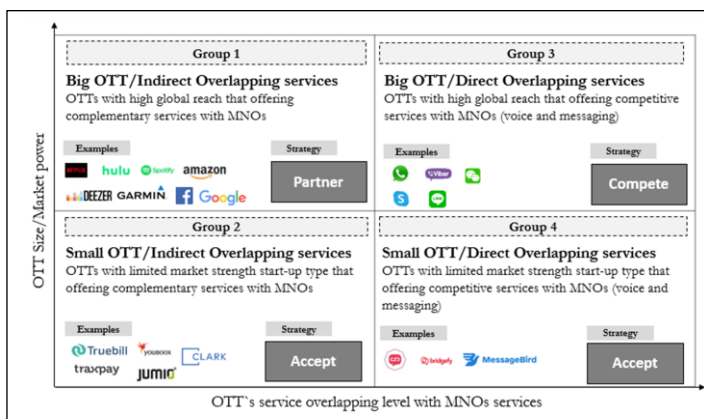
OTT Size/Market power

Group 1

Big OTT/Indirect Overlapping services

OTTs with high global reach that offering complementary services with MNOs

Examples

hulu Spotify amazon DEEZER GARMIN. Google

Strategy

Partner

Group 3

Big OTT/Direct Overlapping services

OTTs with high global reach that offering competitive services with MNOs (voice and messaging)

Examples

Viber

Strategy

Compete

Group 2

Small OTT/Indirect Overlapping services

OTTs with limited market strength start-up type that offering complementary services with MNOs

Examples

Truebill YOUBOOK CLARK traxpay JUMIO

Strategy

Accept

Group 4

Small OTT/Direct Overlapping services

OTTs with limited market strength start-up type that offering competitive services with MNOs (voice and messaging)

Examples

bridgefy MessageBird

Strategy

Accept

OTT`s service overlapping level with MNOs services